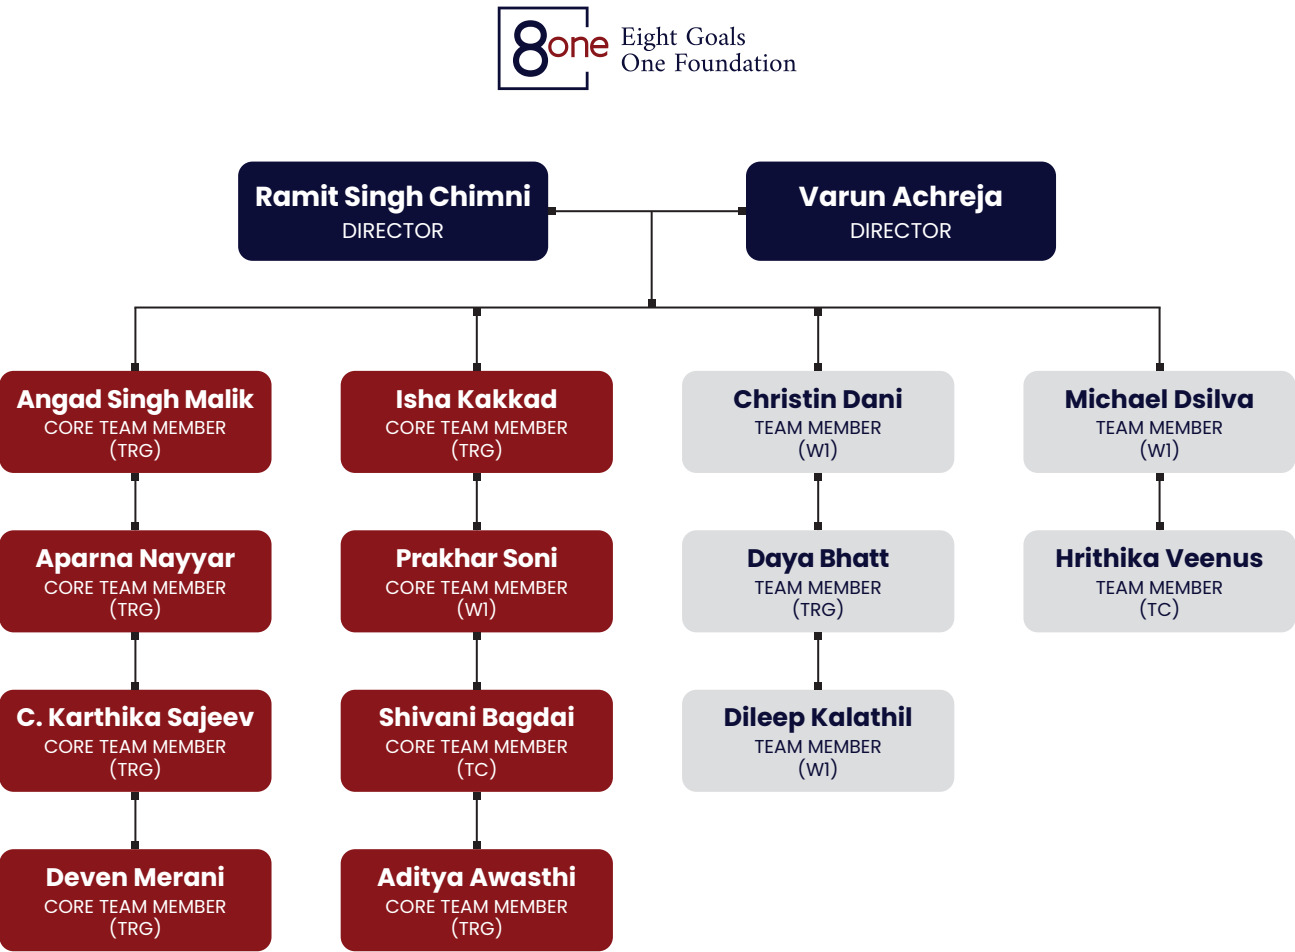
8one Eight Goals One Foundation

Ramit Singh Chimni
DIRECTOR

Varun Achreja
DIRECTOR

Angad Singh Malik
CORE TEAM MEMBER
(TRG)

Aparna Nayyar
CORE TEAM MEMBER
(TRG)

C. Karthika Sajeev
CORE TEAM MEMBER
(TRG)

Deven Merani
CORE TEAM MEMBER
(TRG)

Isha Kakkad
CORE TEAM MEMBER
(TRG)

Prakhar Soni
CORE TEAM MEMBER
(W1)

Shivani Bagdai
CORE TEAM MEMBER
(TC)

Aditya Awasthi
CORE TEAM MEMBER
(TRG)

Christin Dani
TEAM MEMBER
(W1)

Daya Bhatt
TEAM MEMBER
(TRG)

Dileep Kalathil
TEAM MEMBER
(W1)

Michael Dsilva
TEAM MEMBER
(W1)

Hrithika Veenus
TEAM MEMBER
(TC)